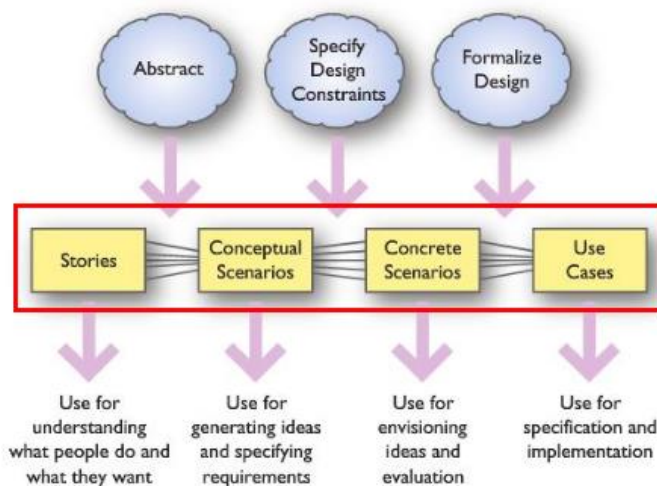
Abstract

Specify Design Constraints

Formalize Design

Stories

Conceptual Scenarios

Concrete Scenarios

Use Cases

Use for understanding what people do and what they want

Use for generating ideas and specifying requirements

Use for envisioning ideas and evaluation

Use for specification and implementation